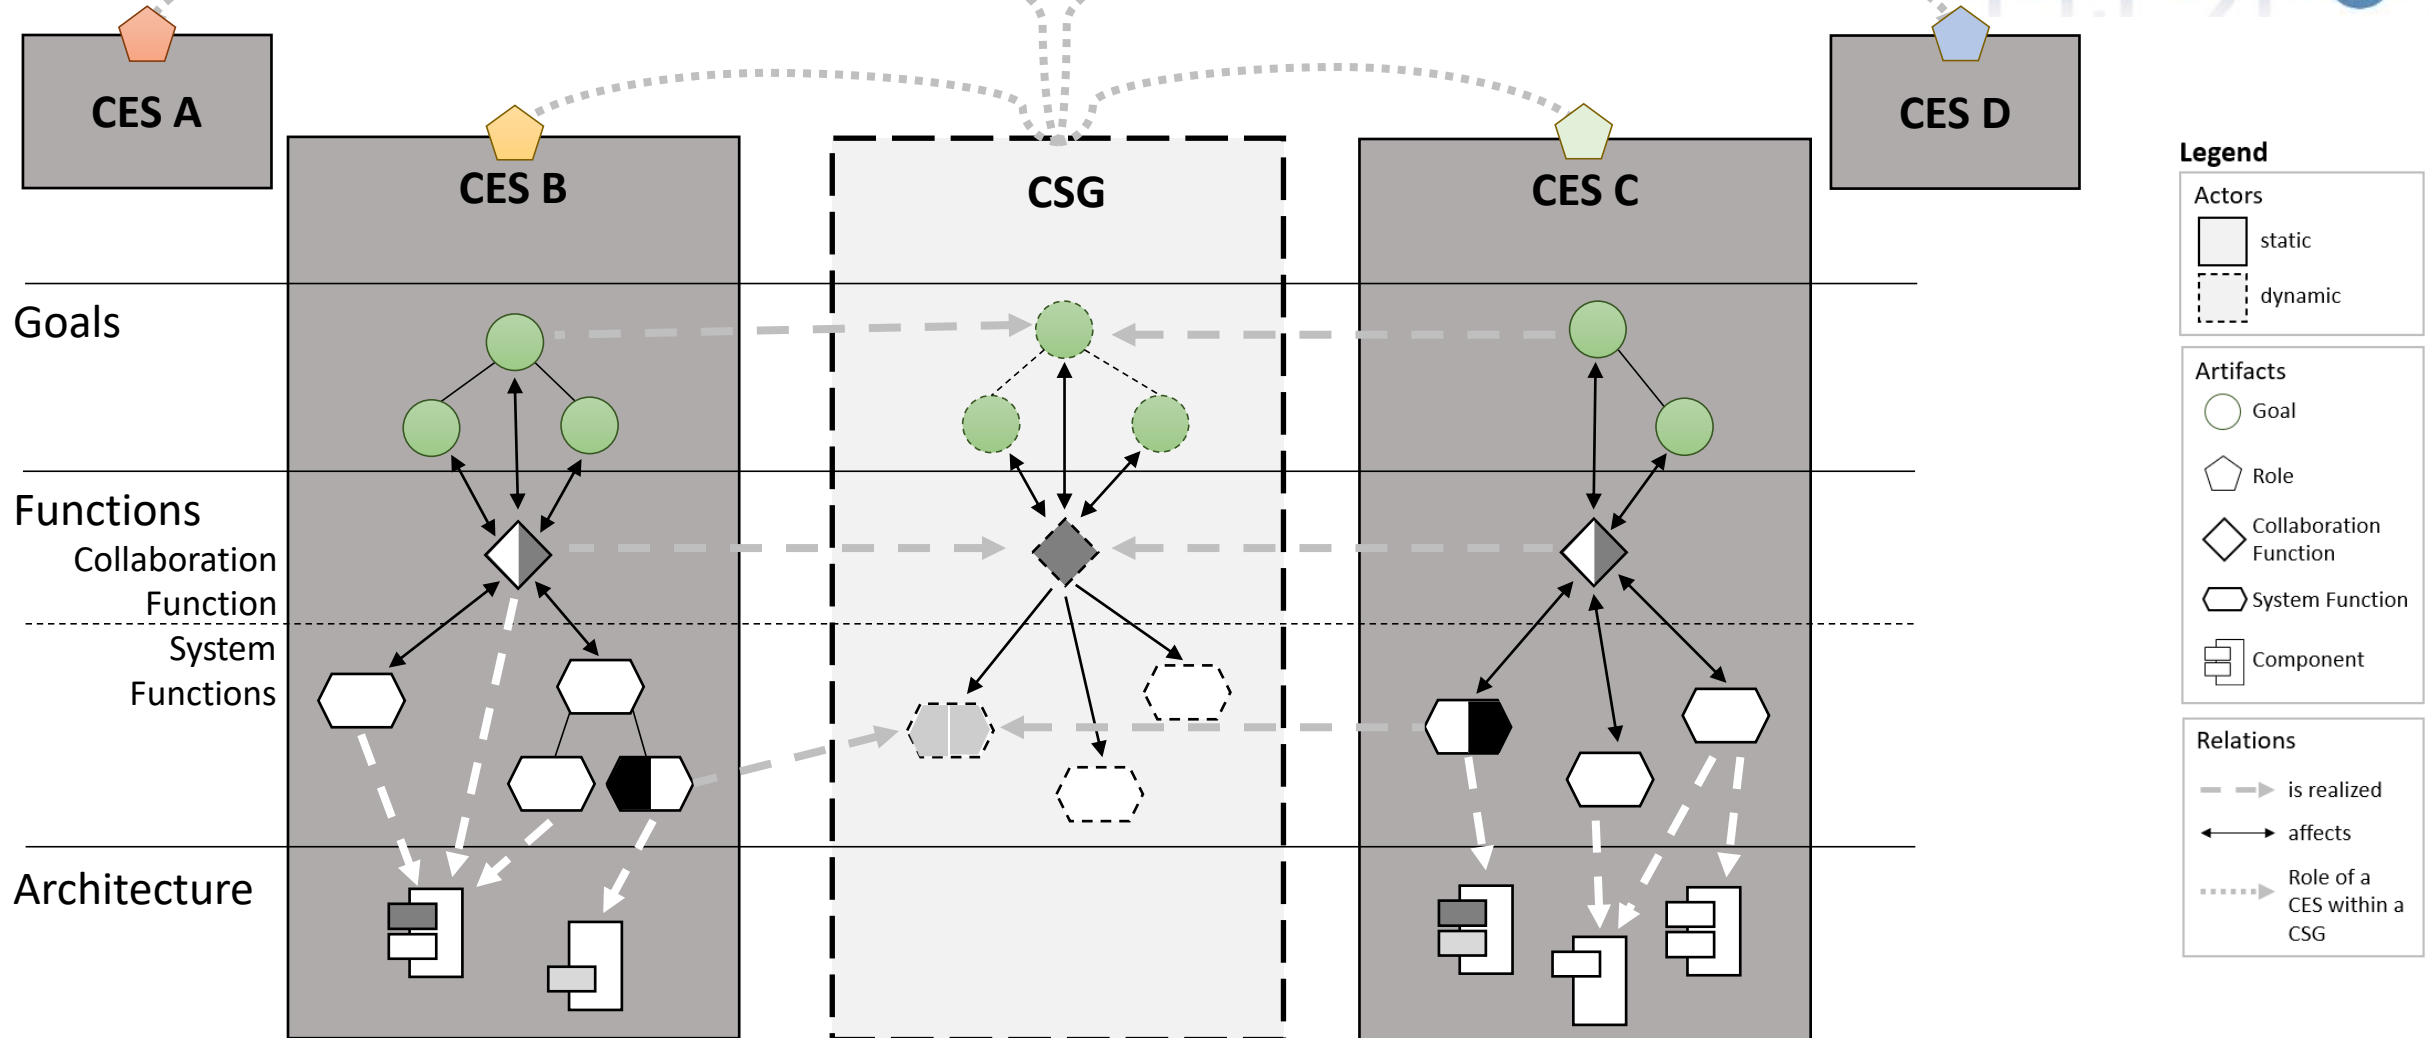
CES A

CES B

CSG

CES C

CES D

Goals

Functions

Collaboration Function

System Functions

Architecture

Legend

Actors

static

dynamic

Artifacts

Goal

Role

Collaboration Function

System Function

Component

Relations

is realized

affects

Role of a CES within a CSG